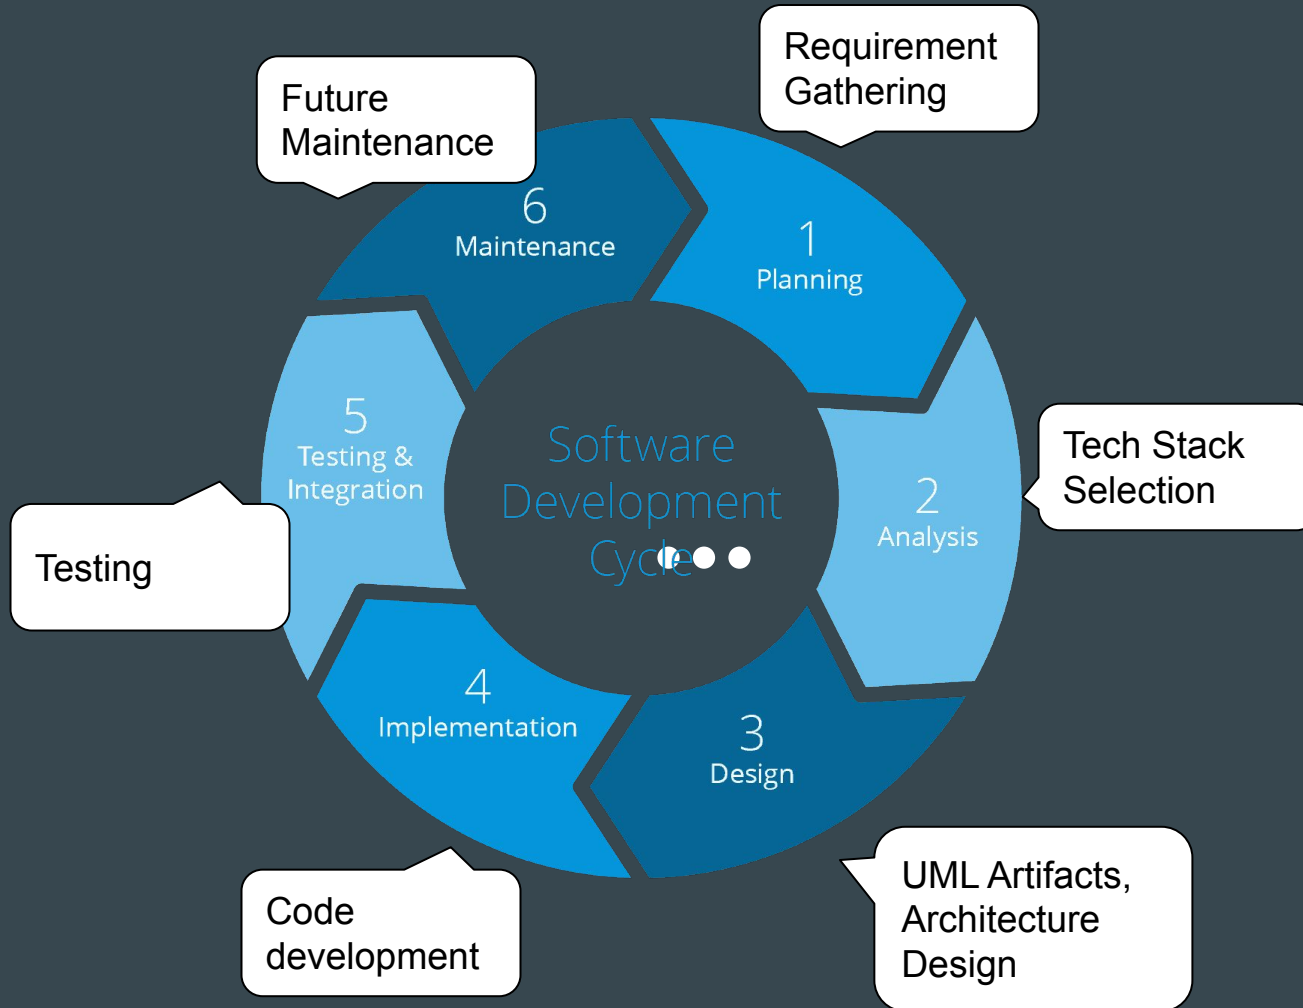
Requirement Gathering

1
Planning

Tech Stack Selection

2
Analysis

3
Design

UML Artifacts, Architecture Design

4
Implementation

Code development

5
Testing & Integration

Testing

6
Maintenance

Future Maintenance

Software Development Cycle